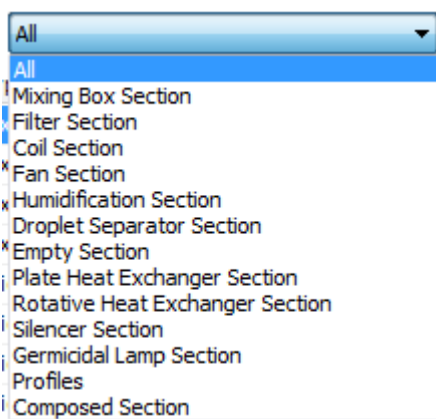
All
All
Mixing Box Section
Filter Section
Coil Section
Fan Section
Humidification Section
Droplet Separator Section
Empty Section
Plate Heat Exchanger Section
Rotative Heat Exchanger Section
Silencer Section
Germicidal Lamp Section
Profiles
Composed Section